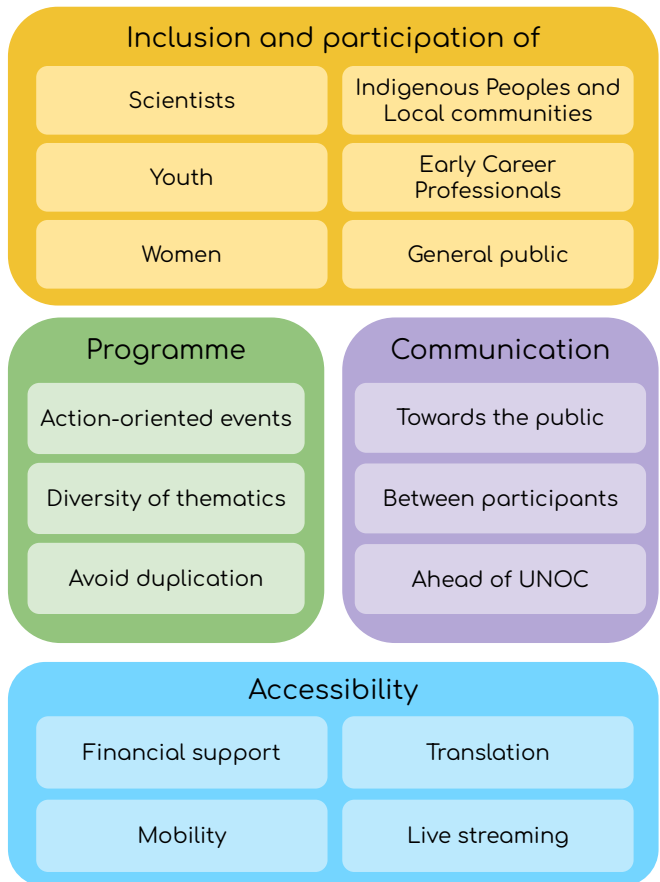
Inclusion and participation of

Scientists

Indigenous Peoples and Local communities

Youth

Early Career Professionals

Women

General public

Programme

Action-oriented events

Diversity of thematics

Avoid duplication

Communication

Towards the public

Between participants

Ahead of UNOC

Accessibility

Financial support

Translation

Mobility

Live streaming